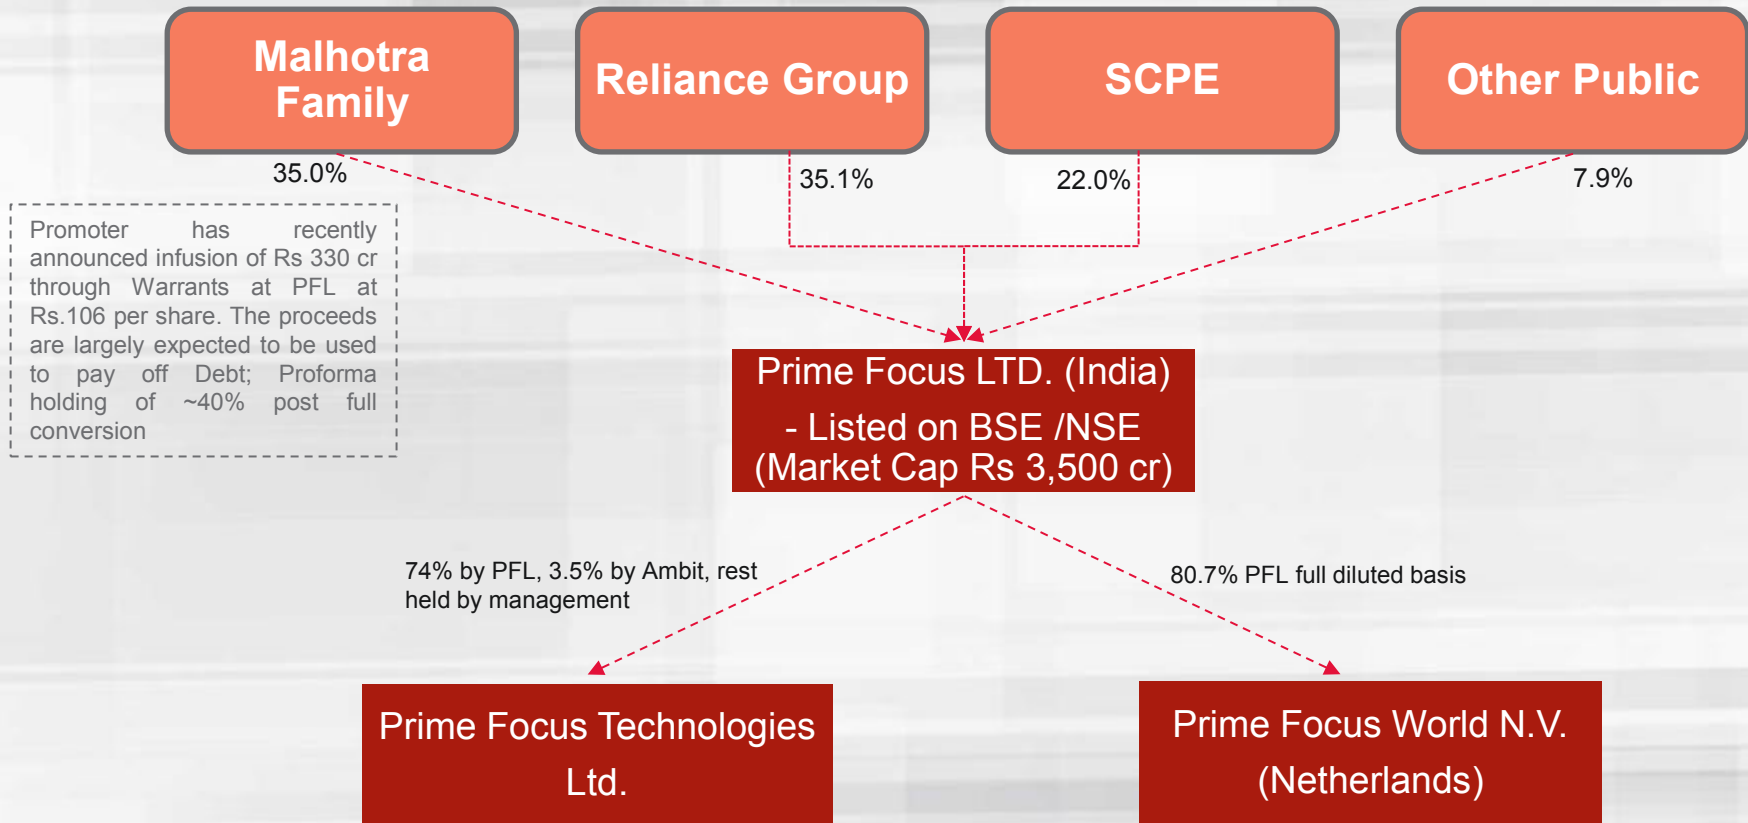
Malhotra Family

Reliance Group

SCPE

Other Public

35.0%

35.1%

22.0%

7.9%

Promoter has recently announced infusion of Rs 330 cr through Warrants at PFL at Rs.106 per share. The proceeds are largely expected to be used to pay off Debt; Proforma holding of ~40% post full conversion

Prime Focus LTD. (India) - Listed on BSE /NSE (Market Cap Rs 3,500 cr)

74% by PFL, 3.5% by Ambit, rest held by management

80.7% PFL full diluted basis

Prime Focus Technologies Ltd.

Prime Focus World N.V. (Netherlands)